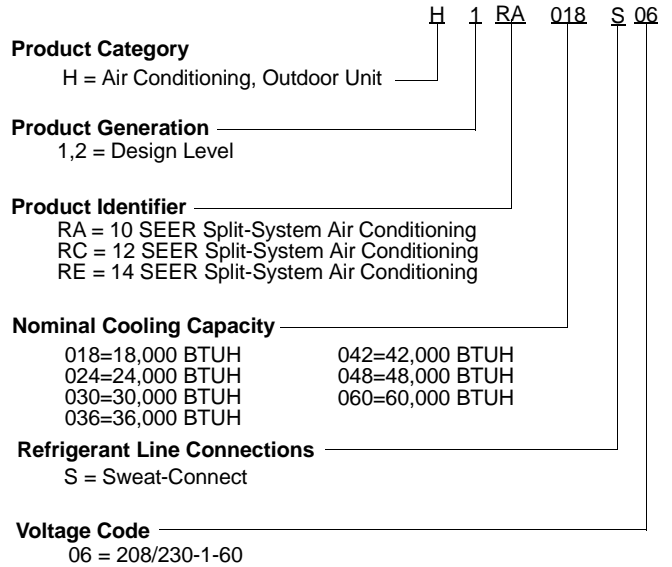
H 1 RA 018 S 06

**Product Category**
H = Air Conditioning, Outdoor Unit

**Product Generation**
1,2 = Design Level

**Product Identifier**
RA = 10 SEER Split-System Air Conditioning
RC = 12 SEER Split-System Air Conditioning
RE = 14 SEER Split-System Air Conditioning

**Nominal Cooling Capacity**
018=18,000 BTUH
024=24,000 BTUH
030=30,000 BTUH
036=36,000 BTUH

042=42,000 BTUH
048=48,000 BTUH
060=60,000 BTUH

**Refrigerant Line Connections**
S = Sweat-Connect

**Voltage Code**
06 = 208/230-1-60